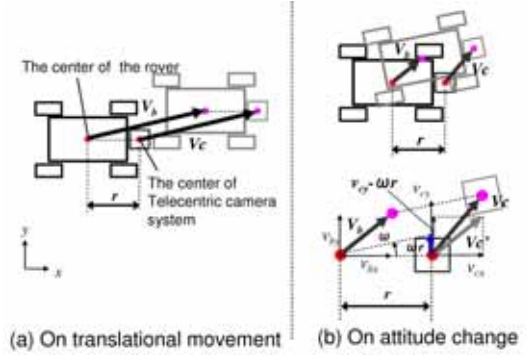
The center of the rover

$V_b$

$V_C$

The center of Telecentric camera system

$r$

$y$

$x$

(a) On translational movement

$V_b$

$V_C$

$r$

$v_{cy}-\omega r$

$v_{cy}$

$V_b$

$V_C$

$v_{by}$

$\omega$

$\omega r$

$V_C'$

$v_{bx}$

$v_{cx}$

$r$

(b) On attitude change